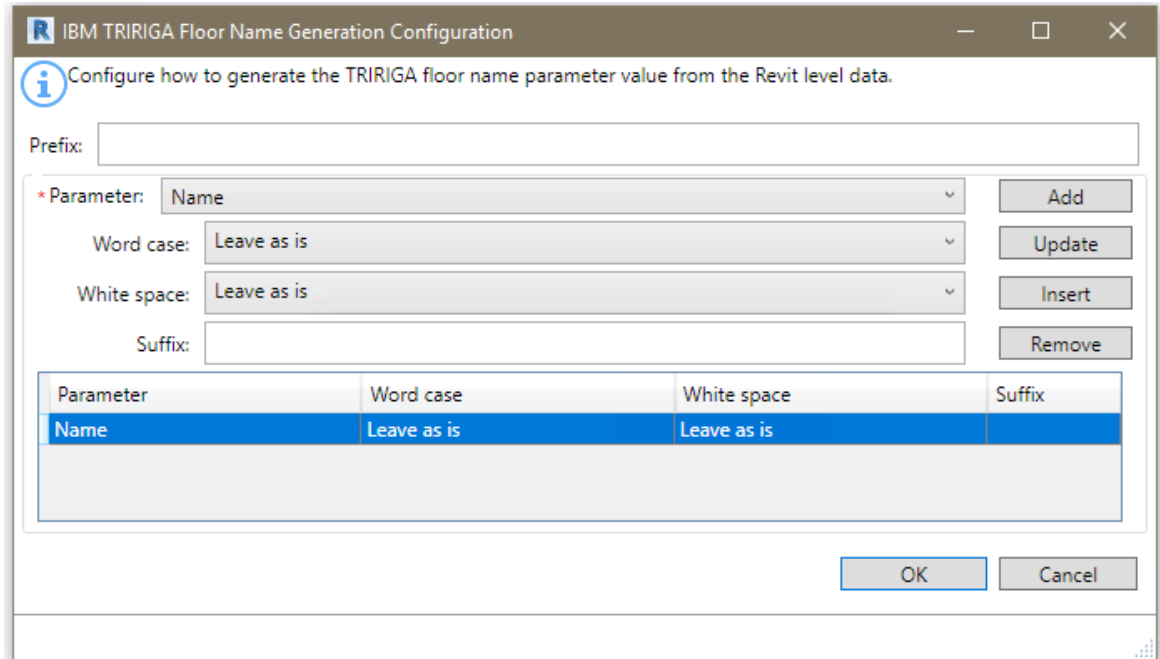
R IBM TRIRIGA Floor Name Generation Configuration

Configure how to generate the TRIRIGA floor name parameter value from the Revit level data.

Prefix:

* Parameter: Name

Add

Word case: Leave as is

Update

White space: Leave as is

Insert

Suffix:

Remove

| Parameter | Word case | White space | Suffix |
|---|---|---|---|
| Name | Leave as is | Leave as is | |

OK Cancel